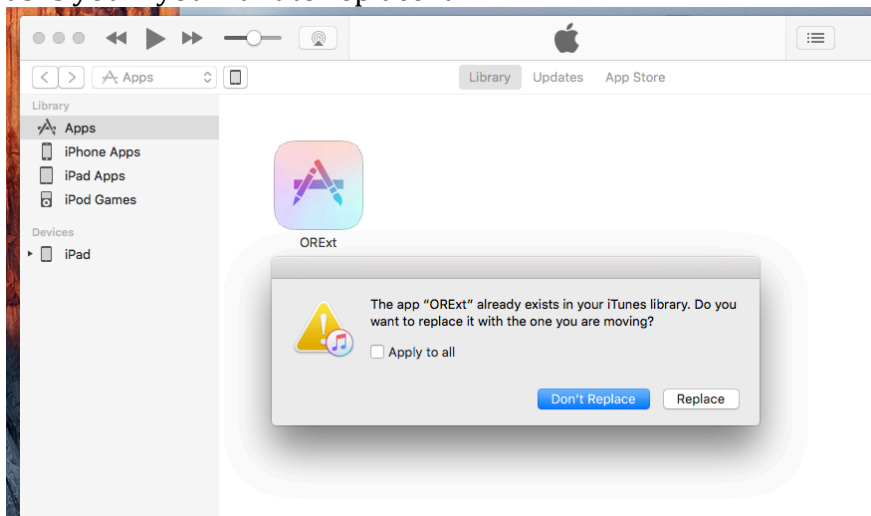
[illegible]

Apps

Library Updates App Store

Library
Apps
iPhone Apps
iPad Apps
iPod Games

Devices
iPad

ORExt

The app "ORExt" already exists in your iTunes library. Do you want to replace it with the one you are moving?

Apply to all

Don't Replace
Replace